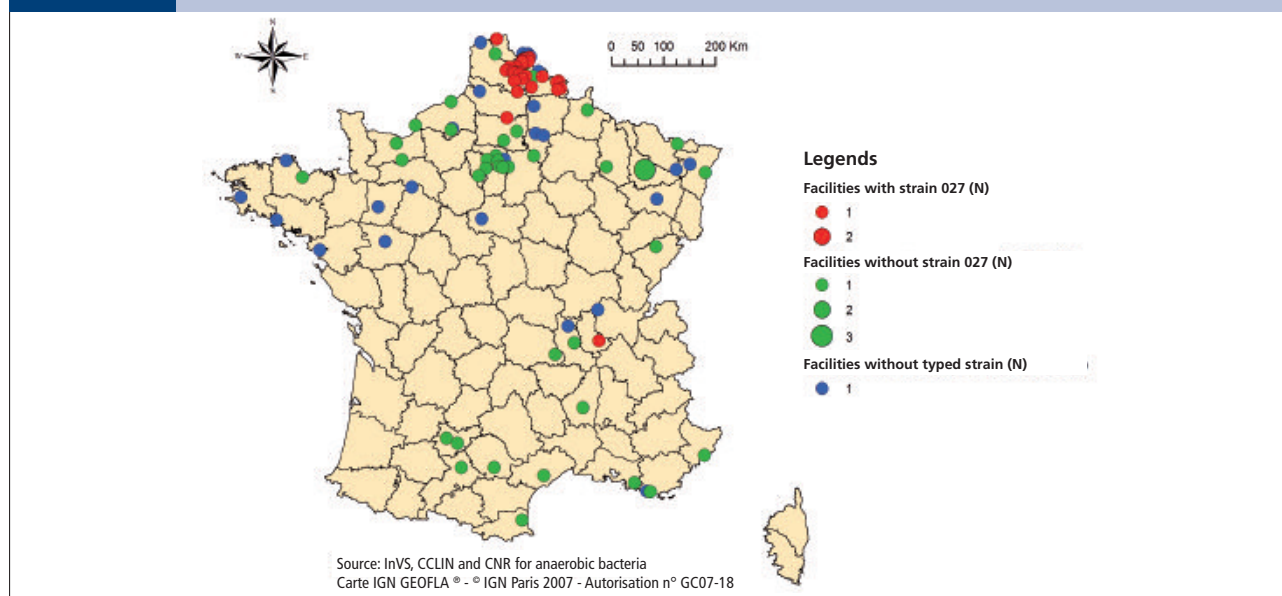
N
W
E
S
0 50 100 200 Km

Legends
Facilities with strain 027 (N)
1
2
Facilities without strain 027 (N)
1
2
3
Facilities without typed strain (N)
1

Source: InVS, CCLIN and CNR for anaerobic bacteria
Carte IGN GEOFLA ® - © IGN Paris 2007 - Autorisation n° GC07-18